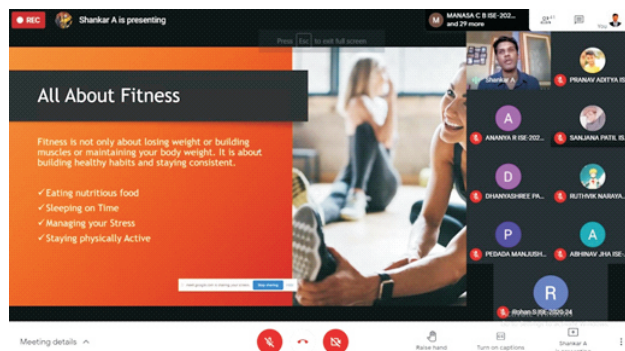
REC

Shankar A is presenting

MANASA C B ISE-202... and 29 more

Press Esc to exit full screen

All About Fitness

Fitness is not only about losing weight or building muscles or maintaining your body weight. It is about building healthy habits and staying consistent.

✓ Eating nutritious food
✓ Sleeping on Time
✓ Managing your Stress
✓ Staying physically Active

Stop sharing

Shankar A

PRANAV ADITYA IS...

A
ANANYA R ISE-202...

SANJANA PATIL IS...

D
DHANYASHREE PA...

RUTHVIK NARAYA...

P
PEDADA MANJUSH...

A
ABHINAV JHA ISE...

R
Rohan S ISE-2020-24

Meeting details

Raise hand

Turn on captions

Shankar A